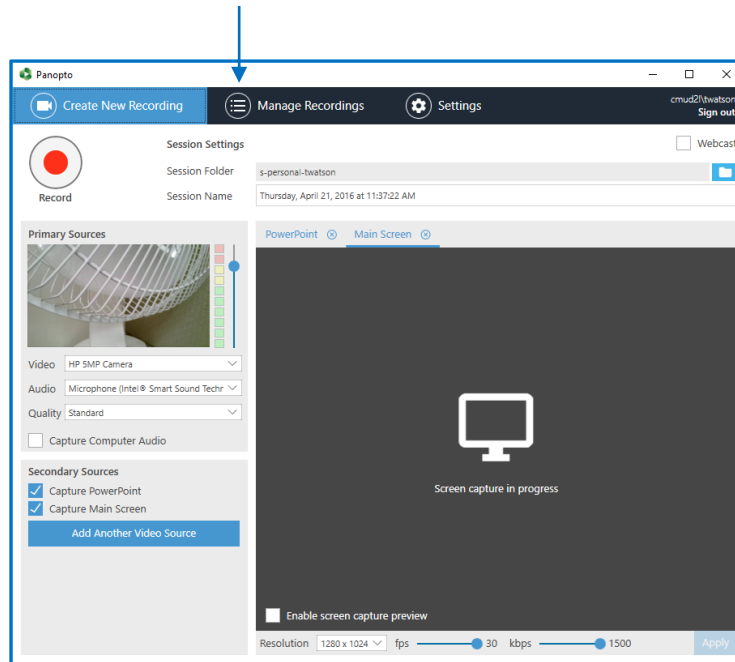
Panopto

Create New Recording

Manage Recordings

Settings

cmud2l\twatson
Sign out

Record

Session Settings

Webcast

Session Folder
s-personal-twatson

Session Name
Thursday, April 21, 2016 at 11:37:22 AM

Primary Sources

Video HP 5MP Camera

Audio Microphone (Intel® Smart Sound Techn

Quality Standard

Capture Computer Audio

Secondary Sources

Capture PowerPoint

Capture Main Screen

Add Another Video Source

PowerPoint

Main Screen

Screen capture in progress

Enable screen capture preview

Resolution 1280 x 1024 fps 30 kbps 1500 Apply